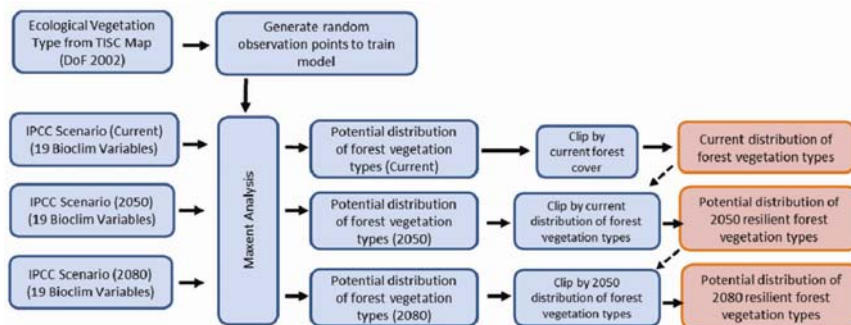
Ecological Vegetation Type from TISC Map (DoF 2002)

Generate random observation points to train model

IPCC Scenario (Current) (19 Bioclim Variables)

IPCC Scenario (2050) (19 Bioclim Variables)

IPCC Scenario (2080) (19 Bioclim Variables)

Maxent Analysis

Potential distribution of forest vegetation types (Current)

Potential distribution of forest vegetation types (2050)

Potential distribution of forest vegetation types (2080)

Clip by current forest cover

Clip by current distribution of forest vegetation types

Clip by 2050 distribution of forest vegetation types

Current distribution of forest vegetation types

Potential distribution of 2050 resilient forest vegetation types

Potential distribution of 2080 resilient forest vegetation types